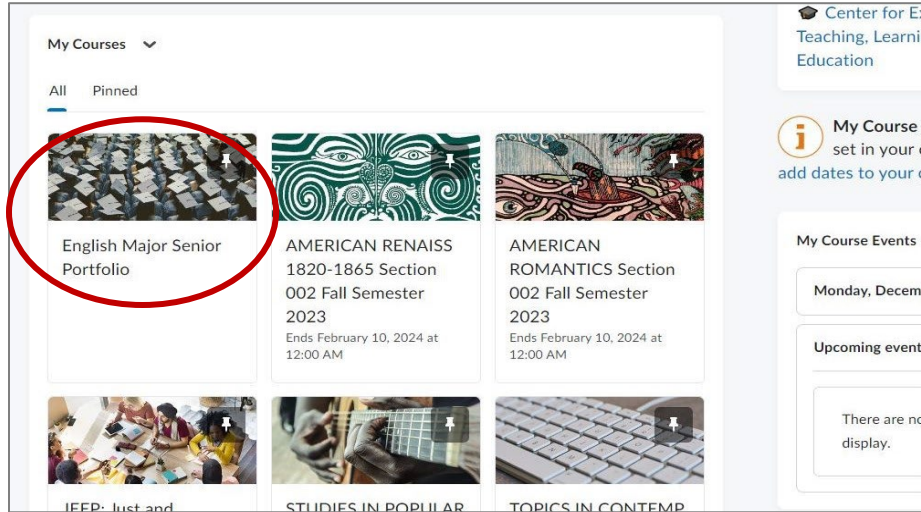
My Courses

All Pinned

English Major Senior Portfolio

AMERICAN RENAISS 1820-1865 Section 002 Fall Semester 2023
Ends February 10, 2024 at 12:00 AM

AMERICAN ROMANTICS Section 002 Fall Semester 2023
Ends February 10, 2024 at 12:00 AM

JEEP: Just and

STUDIES IN POPULAR

TOPICS IN CONTEMP

Center for Ex
Teaching, Learni
Education

My Course
set in your
add dates to your

My Course Events

Monday, Decem

Upcoming event

There are no
display.